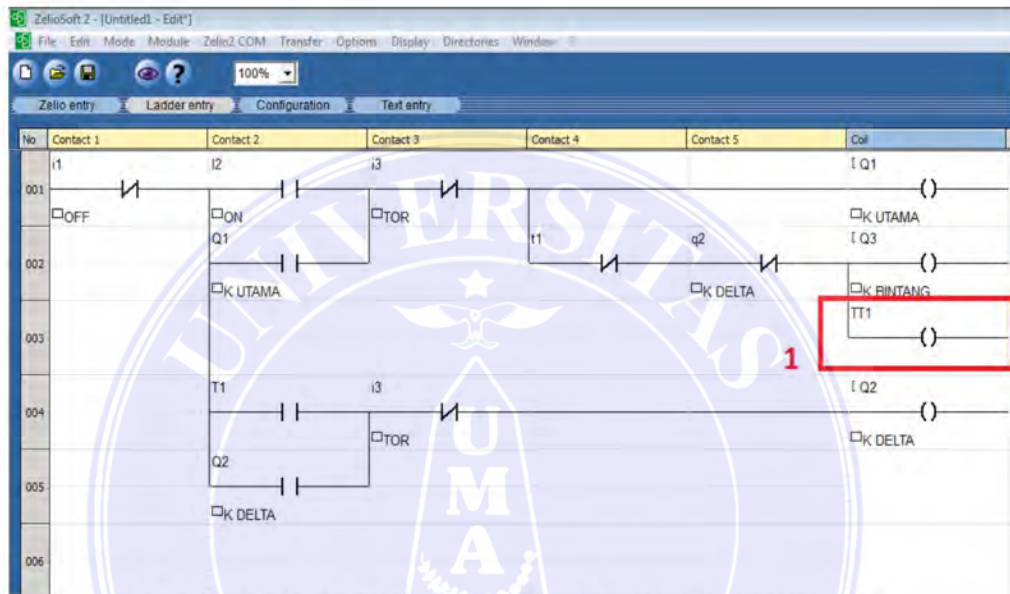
ZelioSoft 2 - [Untitled1 - Edit*]

File Edit Mode Module Zelio2 COM Transfer Options Display Directories Window

100%

Zelio entry | Ladder entry | Configuration | Text entry

| No | Contact 1 | Contact 2 | Contact 3 | Contact 4 | Contact 5 | Coil |
|---|---|---|---|---|---|---|
| 001 | i1 OFF | I2 ON | i3 TOR | | | [ Q1 K UTAMA |
| 002 | | Q1 K UTAMA | | t1 | q2 K DELTA | [ Q3 K BINTANG |
| 003 | | | | | | TT1 |
| 004 | | T1 | i3 TOR | | | [ Q2 K DELTA |
| 005 | | Q2 K DELTA | | | | |
| 006 | | | | | | |

1

UNIVERSITAS
UMA